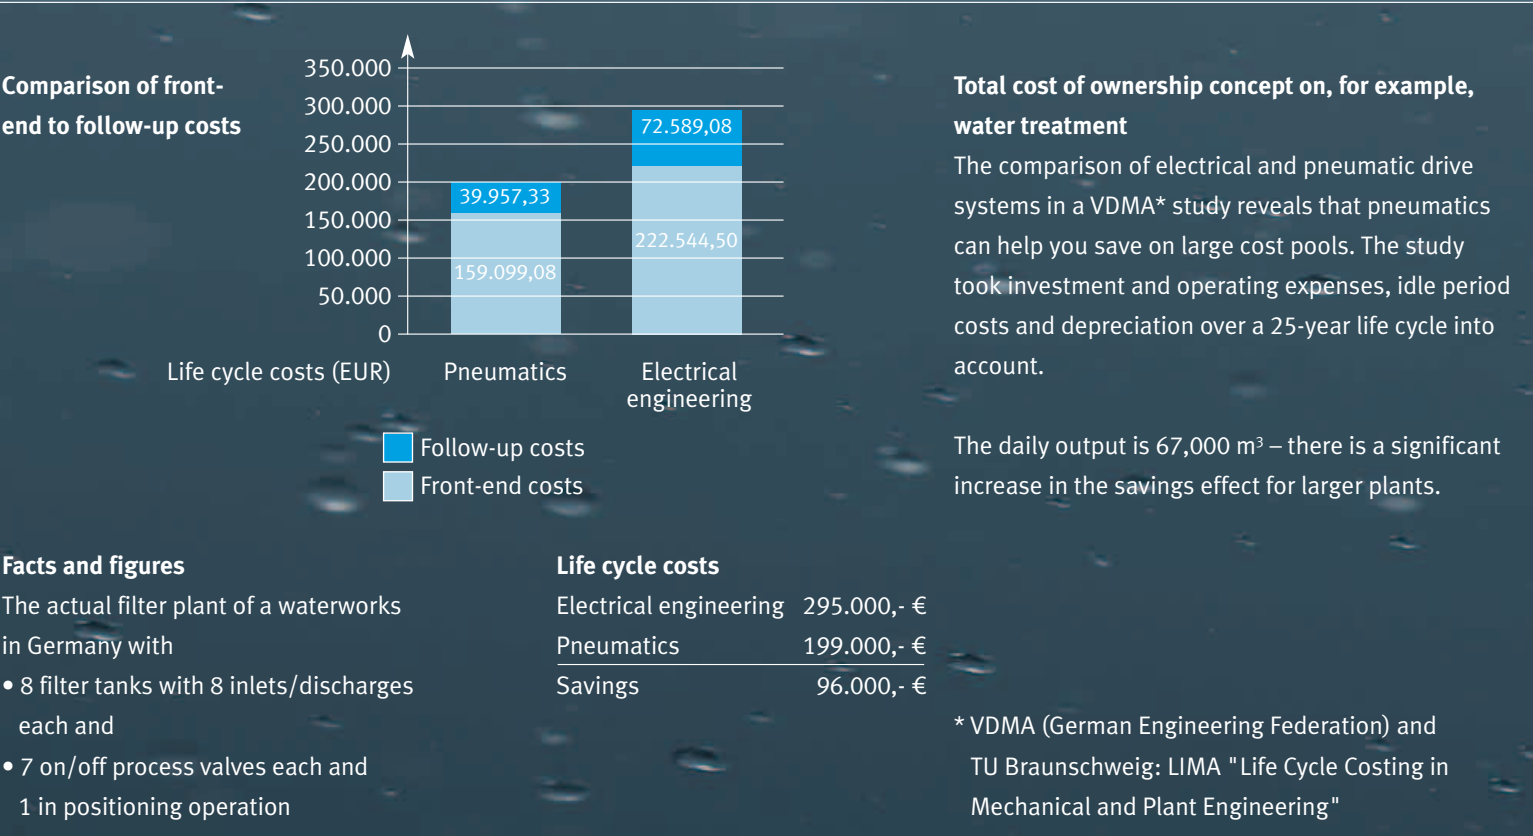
**Comparison of front-end to follow-up costs**

350.000
300.000
250.000
200.000
150.000
100.000
50.000
0

72.589,08
39.957,33
222.544,50
159.099,08

Life cycle costs (EUR) Pneumatics Electrical engineering

Follow-up costs
Front-end costs

**Total cost of ownership concept on, for example, water treatment**
The comparison of electrical and pneumatic drive systems in a VDMA* study reveals that pneumatics can help you save on large cost pools. The study took investment and operating expenses, idle period costs and depreciation over a 25-year life cycle into account.

The daily output is 67,000 m³ – there is a significant increase in the savings effect for larger plants.

**Facts and figures**
The actual filter plant of a waterworks in Germany with
• 8 filter tanks with 8 inlets/discharges each and
• 7 on/off process valves each and 1 in positioning operation

**Life cycle costs**

| | |
|---|---|
| Electrical engineering | 295.000,- € |
| Pneumatics | 199.000,- € |
| Savings | 96.000,- € |

* VDMA (German Engineering Federation) and TU Braunschweig: LIMA "Life Cycle Costing in Mechanical and Plant Engineering"